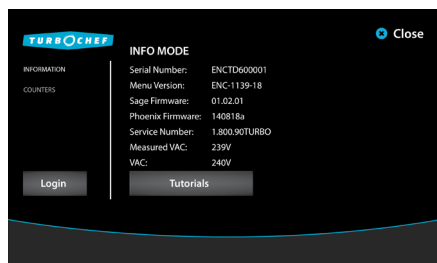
TURBOCHEF

INFO MODE

Close

INFORMATION
COUNTERS

| Serial Number: | ENCTD600001 |
|---|---|
| Menu Version: | ENC-1139-18 |
| Sage Firmware: | 01.02.01 |
| Phoenix Firmware: | 140818a |
| Service Number: | 1.800.90TURBO |
| Measured VAC: | 239V |
| VAC: | 240V |

Login

Tutorials